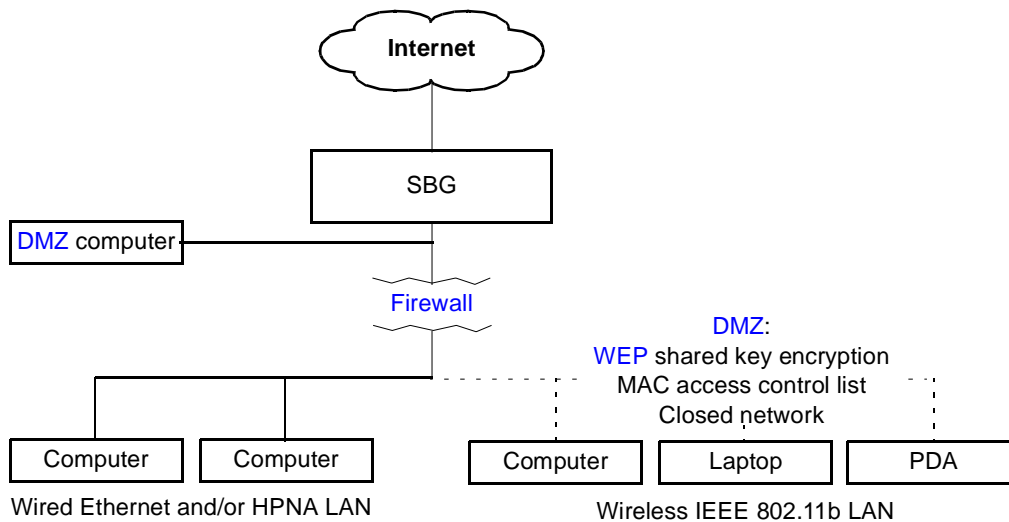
Internet

SBG

DMZ computer

Firewall

DMZ:
WEP shared key encryption
MAC access control list
Closed network

Computer

Computer

Computer

Laptop

PDA

Wired Ethernet and/or HPNA LAN

Wireless IEEE 802.11b LAN